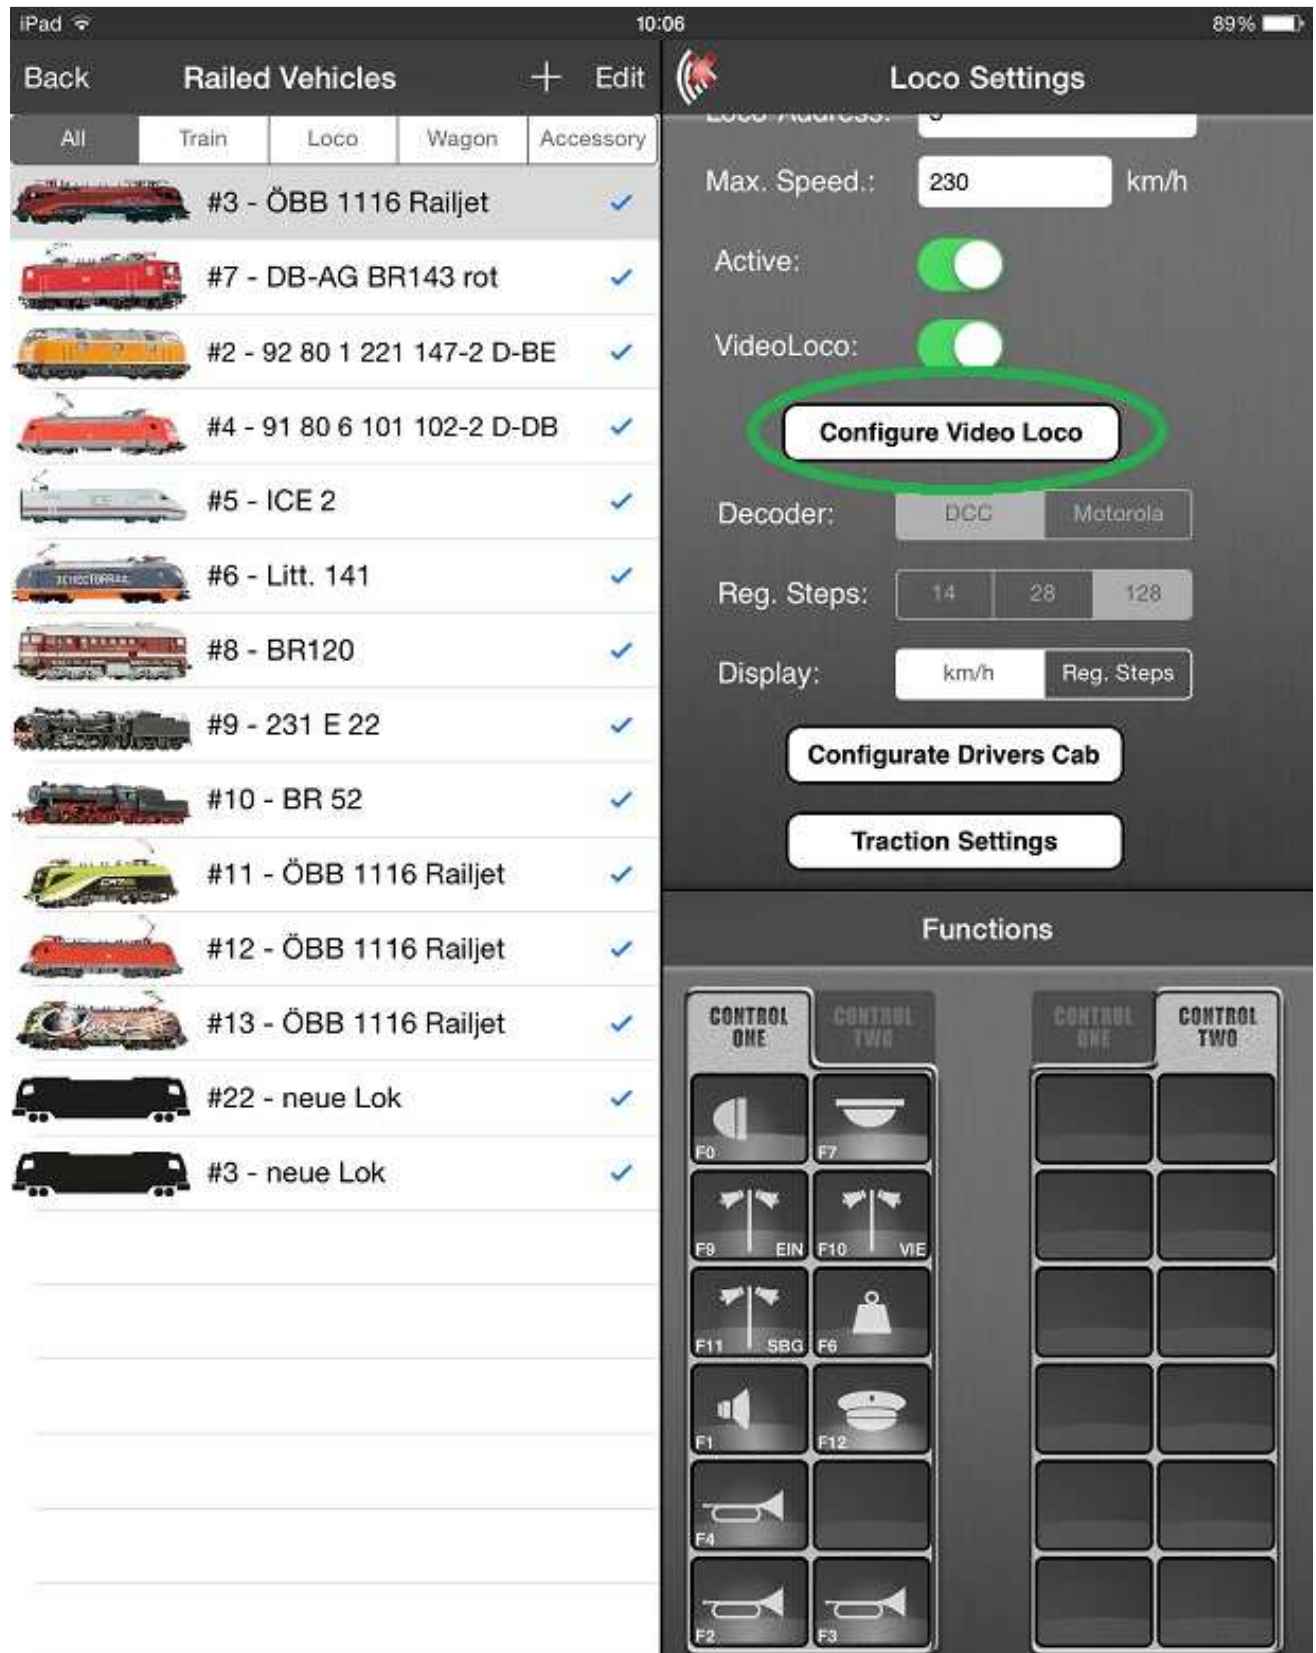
iPad 10:06 89%

Back Railed Vehicles + Edit

All | Train | Loco | Wagon | Accessory

#3 - ÖBB 1116 Railjet
#7 - DB-AG BR143 rot
#2 - 92 80 1 221 147-2 D-BE
#4 - 91 80 6 101 102-2 D-DB
#5 - ICE 2
#6 - Litt. 141
#8 - BR120
#9 - 231 E 22
#10 - BR 52
#11 - ÖBB 1116 Railjet
#12 - ÖBB 1116 Railjet
#13 - ÖBB 1116 Railjet
#22 - neue Lok
#3 - neue Lok

Loco Settings

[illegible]

Max. Speed.: 230 km/h

Active:

VideoLoco:

Configure Video Loco

Decoder: DCC | Motorola

Reg. Steps: 14 | 28 | 128

Display: km/h | Reg. Steps

Configurate Drivers Cab

Traction Settings

Functions

CONTROL ONE | CONTROL TWO

CONTROL ONE | CONTROL TWO

F0 F7
F9 EIN F10 VIE
F11 SBG F6
F1 F12
F4
F2 F3